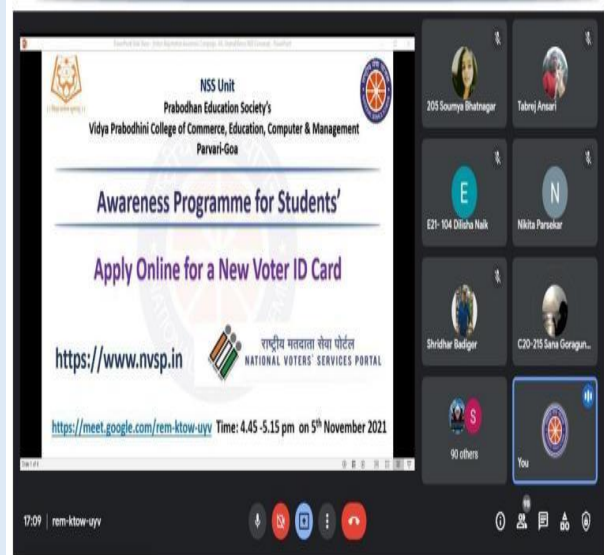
NSS Unit
Prabodhan Education Society's
Vidya Prabodhini College of Commerce, Education, Computer & Management
Parvari-Goa

Awareness Programme for Students'

Apply Online for a New Voter ID Card

https://www.nvsp.in

राष्ट्रीय मतदाता सेवा पोर्टल
NATIONAL VOTERS' SERVICES PORTAL

https://meet.google.com/rem-ktow-uyv Time: 4.45 -5.15 pm on 5$^{th}$ November 2021

205 Soumya Bhatnagar
Tabrej Ansari
E
E21- 104 Dilisha Naik
N
Nikita Parsekar
Shridhar Badiger
C20-215 Sana Goragun...
S
90 others
You

17:09 | rem-ktow-uyv